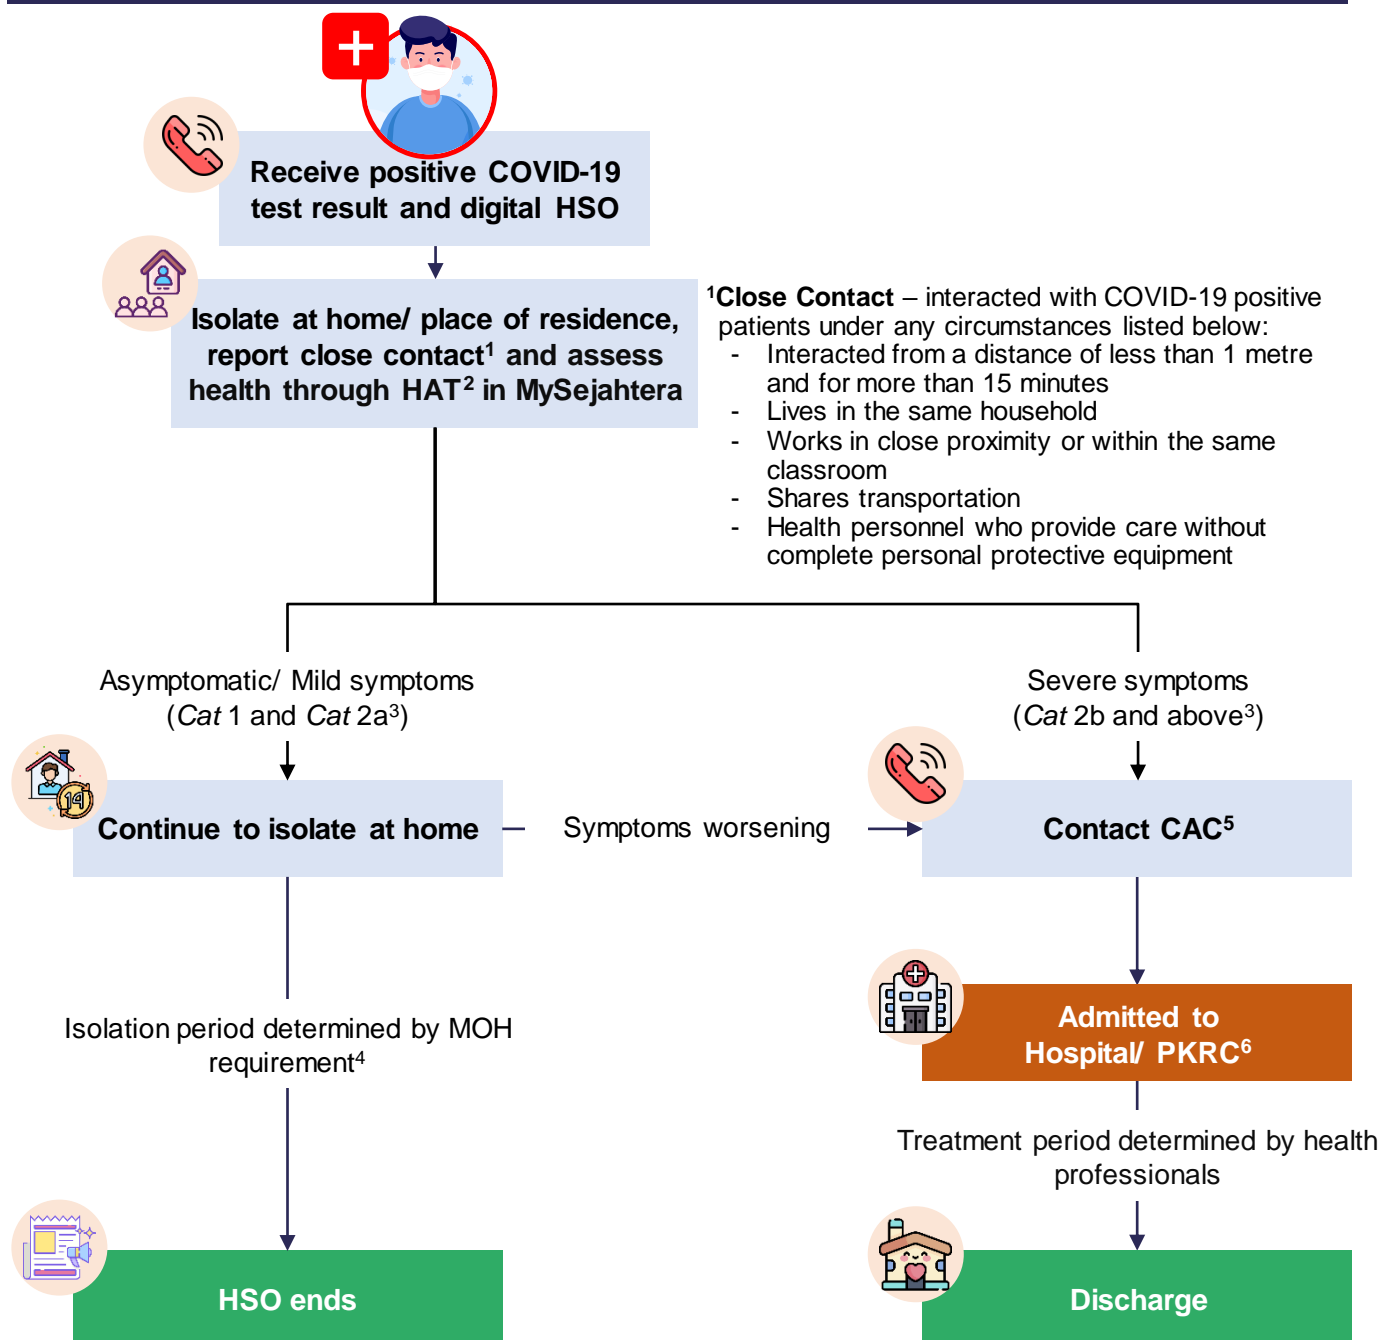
Receive positive COVID-19 test result and digital HSO

Isolate at home/ place of residence, report close contact$^1$ and assess health through HAT$^2$ in MySejahtera

$^1$Close Contact – interacted with COVID-19 positive patients under any circumstances listed below:
- Interacted from a distance of less than 1 metre and for more than 15 minutes
- Lives in the same household
- Works in close proximity or within the same classroom
- Shares transportation
- Health personnel who provide care without complete personal protective equipment

Asymptomatic/ Mild symptoms (*Cat* 1 and *Cat* 2a$^3$)

Severe symptoms (*Cat* 2b and above$^3$)

14

Continue to isolate at home

Symptoms worsening

Contact CAC$^5$

Isolation period determined by MOH requirement$^4$

Admitted to Hospital/ PKRC$^6$

Treatment period determined by health professionals

HSO ends

Discharge